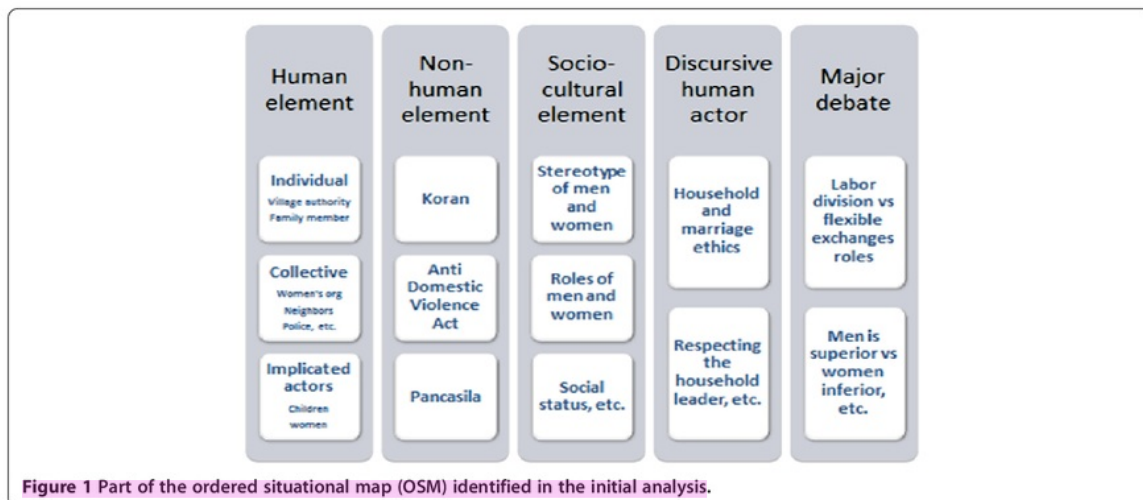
Human element

Individual
Village authority
Family member

Collective
Women's org
Neighbors
Police, etc.

Implicated actors
Children
women

Non-human element

Koran

Anti Domestic Violence Act

Pancasila

Socio-cultural element

Stereotype of men and women

Roles of men and women

Social status, etc.

Discursive human actor

Household and marriage ethics

Respecting the household leader, etc.

Major debate

Labor division vs flexible exchanges roles

Men is superior vs women inferior, etc.

Figure 1 Part of the ordered situational map (OSM) identified in the initial analysis.